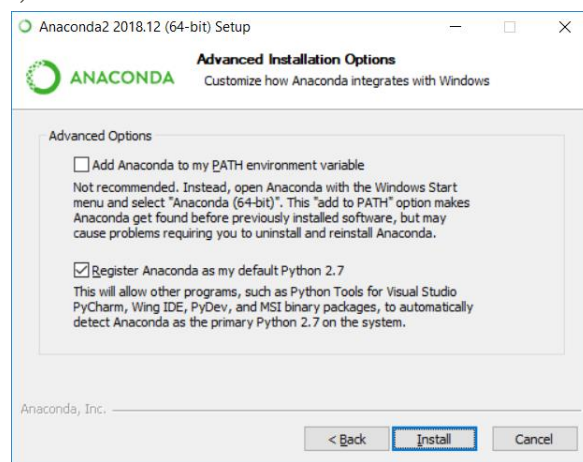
Anaconda2 2018.12 (64-bit) Setup

ANACONDA

Advanced Installation Options

Customize how Anaconda integrates with Windows

Advanced Options

Add Anaconda to my PATH environment variable

Not recommended. Instead, open Anaconda with the Windows Start menu and select "Anaconda (64-bit)". This "add to PATH" option makes Anaconda get found before previously installed software, but may cause problems requiring you to uninstall and reinstall Anaconda.

Register Anaconda as my default Python 2.7

This will allow other programs, such as Python Tools for Visual Studio PyCharm, Wing IDE, PyDev, and MSI binary packages, to automatically detect Anaconda as the primary Python 2.7 on the system.

Anaconda, Inc.

< Back

Install

Cancel